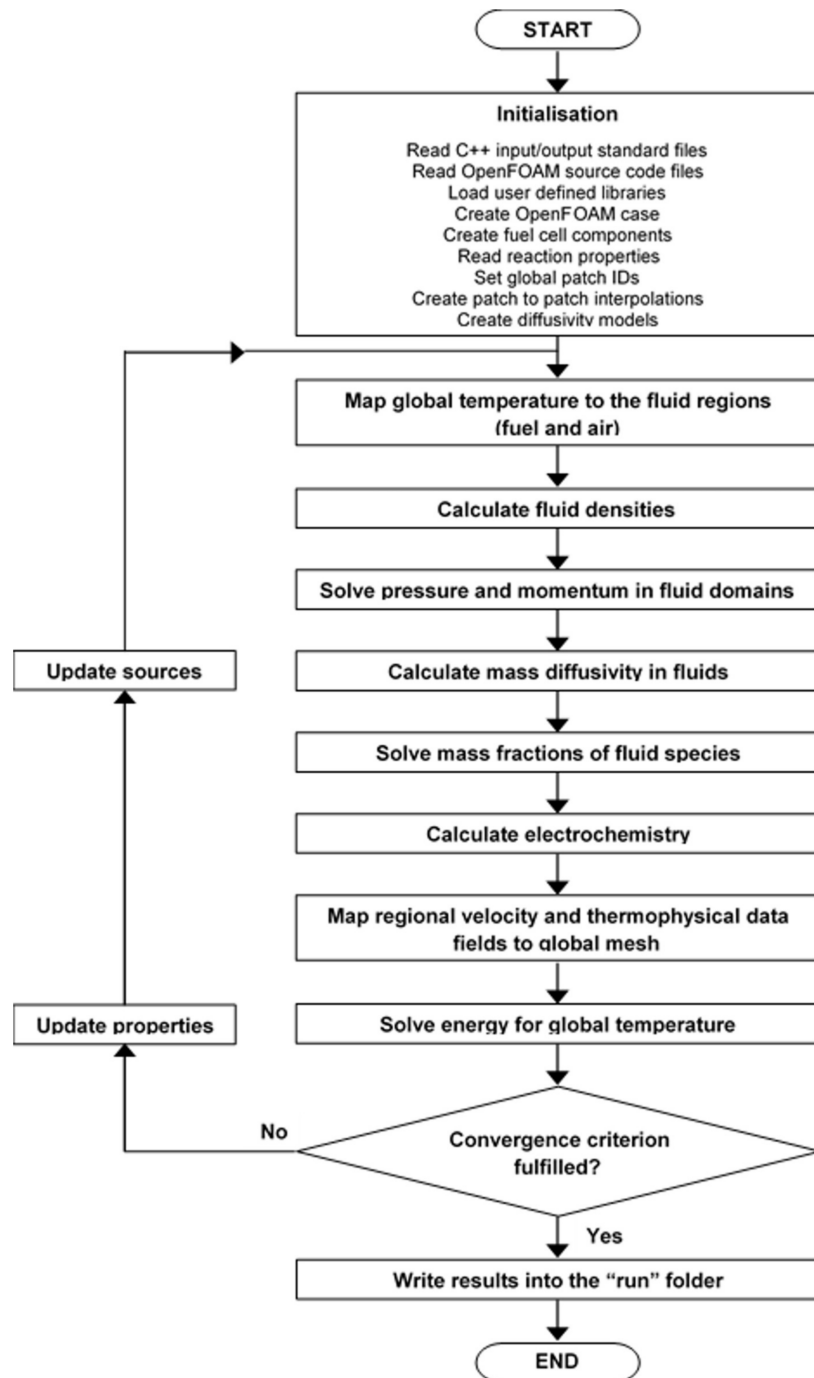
START

Initialisation

Read C++ input/output standard files
Read OpenFOAM source code files
Load user defined libraries
Create OpenFOAM case
Create fuel cell components
Read reaction properties
Set global patch IDs
Create patch to patch interpolations
Create diffusivity models

Map global temperature to the fluid regions (fuel and air)

Calculate fluid densities

Solve pressure and momentum in fluid domains

Update sources

Calculate mass diffusivity in fluids

Solve mass fractions of fluid species

Calculate electrochemistry

Map regional velocity and thermophysical data fields to global mesh

Update properties

Solve energy for global temperature

No

Convergence criterion fulfilled?

Yes

Write results into the "run" folder

END